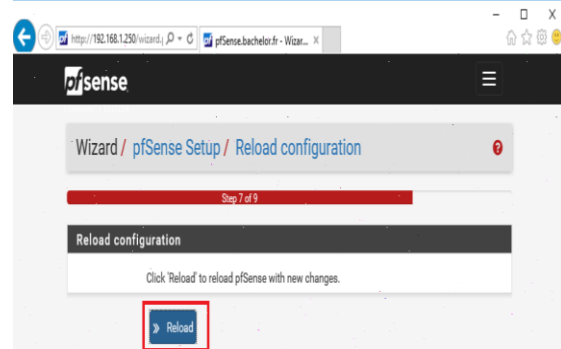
http://192.168.1.250/wizard.| pfSense.bachelor.fr - Wizar... ×

pfsense

Wizard / pfSense Setup / Reload configuration

Step 7 of 9

Reload configuration

Click 'Reload' to reload pfSense with new changes.

» Reload